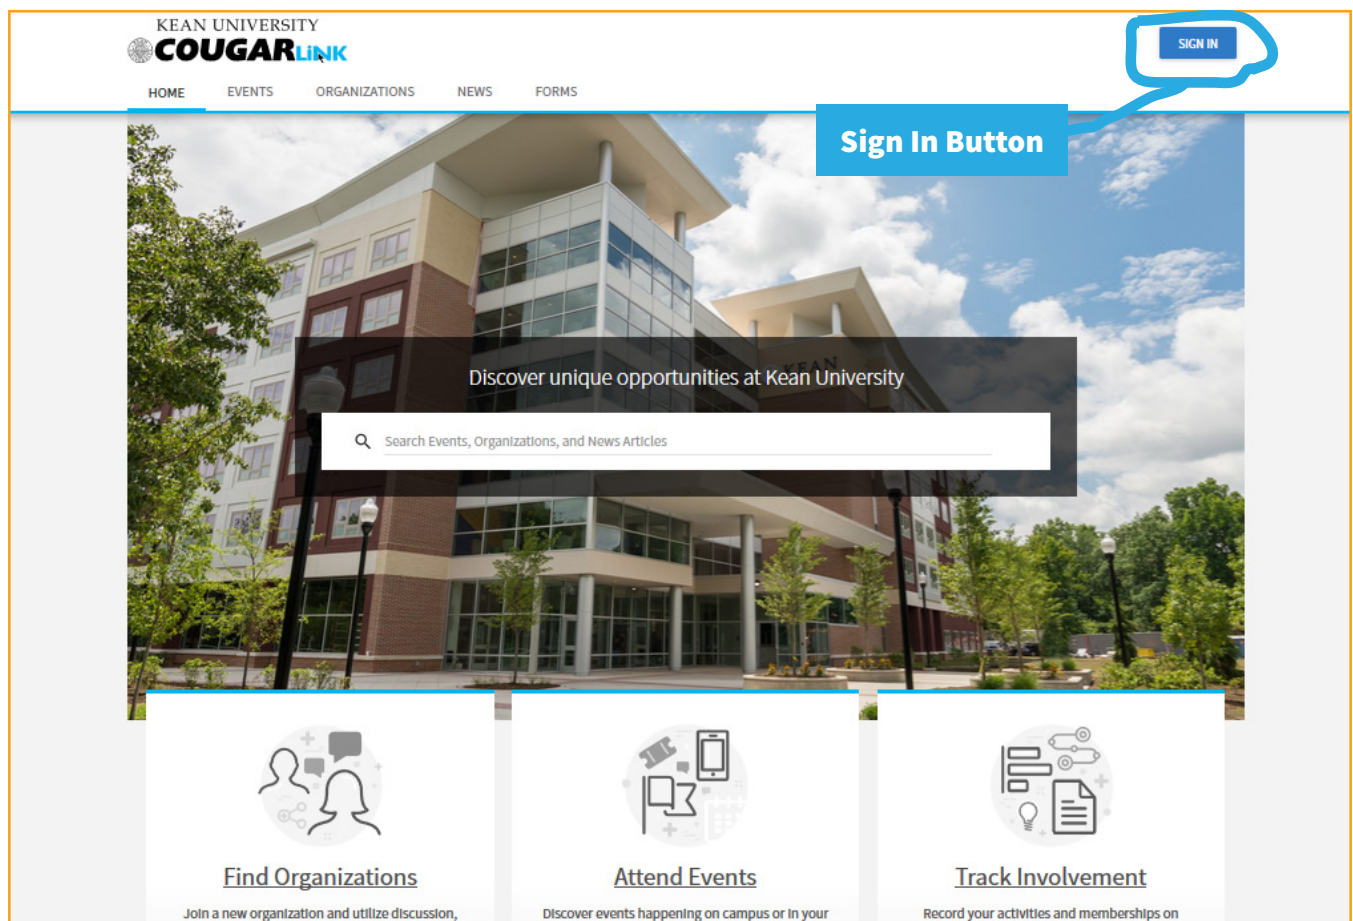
KEAN UNIVERSITY
COUGARLINK

SIGN IN

HOME EVENTS ORGANIZATIONS NEWS FORMS

Sign In Button

KEAN

Discover unique opportunities at Kean University

Search Events, Organizations, and News Articles

Find Organizations

Join a new organization and utilize discussion,

Attend Events

Discover events happening on campus or in your

Track Involvement

Record your activities and memberships on